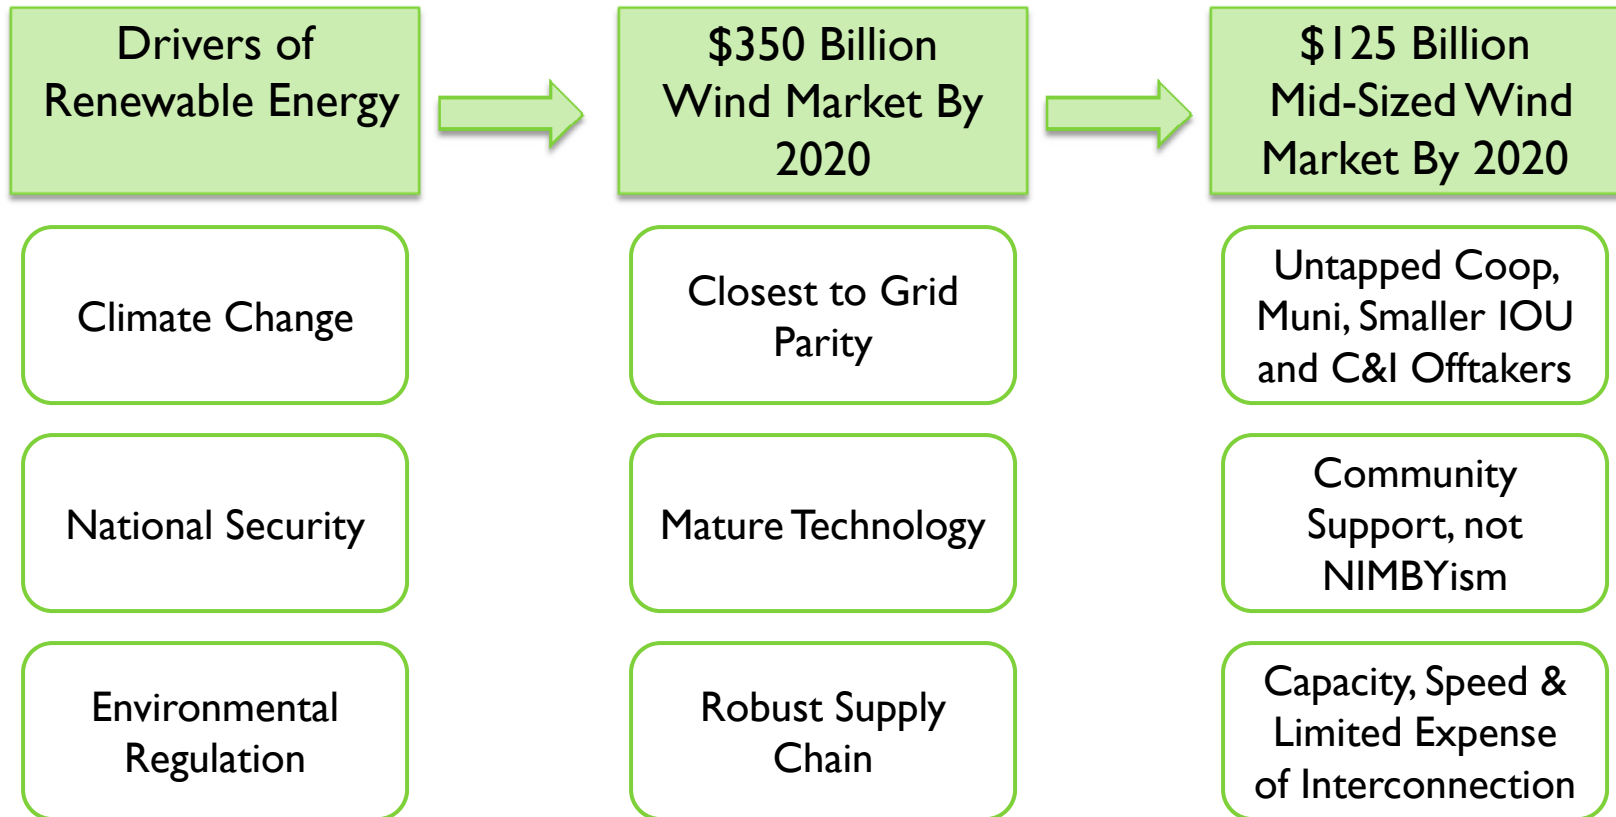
Drivers of Renewable Energy

Climate Change

National Security

Environmental Regulation

$350 Billion Wind Market By 2020

Closest to Grid Parity

Mature Technology

Robust Supply Chain

$125 Billion Mid-Sized Wind Market By 2020

Untapped Coop, Muni, Smaller IOU and C&I Offtakers

Community Support, not NIMBYism

Capacity, Speed & Limited Expense of Interconnection